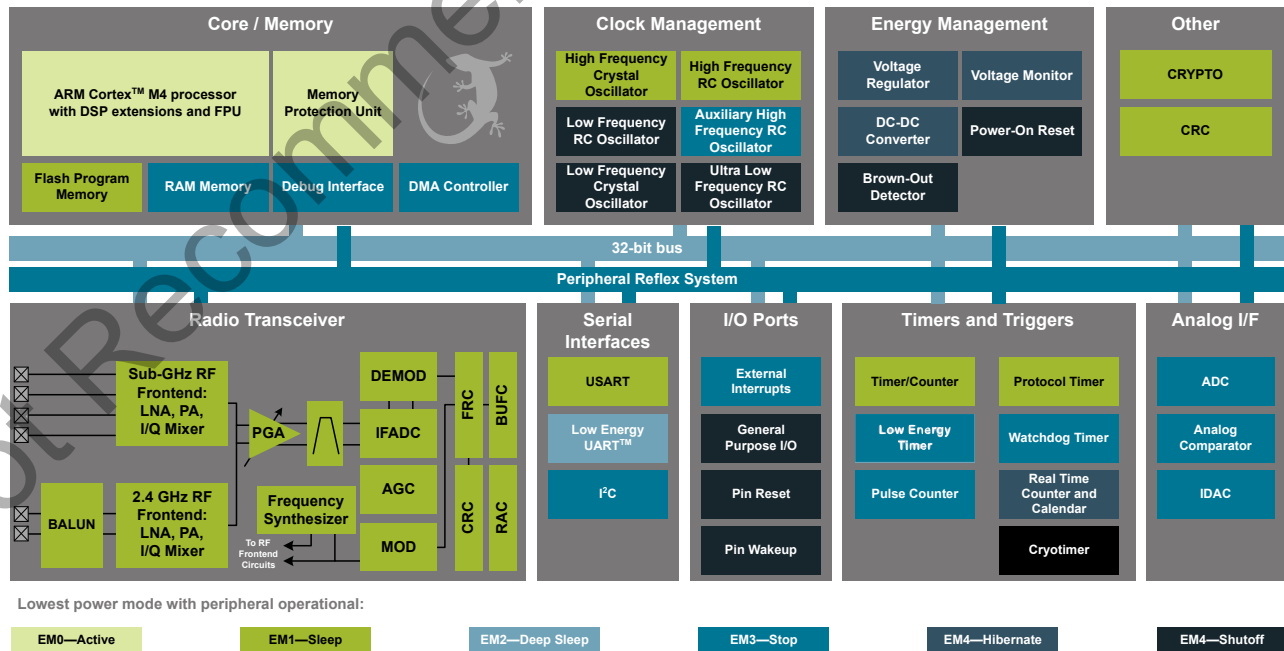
Core / Memory

ARM Cortex$^{TM}$ M4 processor with DSP extensions and FPU

Memory Protection Unit

Flash Program Memory

RAM Memory

Debug Interface

DMA Controller

Clock Management

High Frequency Crystal Oscillator

High Frequency RC Oscillator

Low Frequency RC Oscillator

Auxiliary High Frequency RC Oscillator

Low Frequency Crystal Oscillator

Ultra Low Frequency RC Oscillator

Energy Management

Voltage Regulator

Voltage Monitor

DC-DC Converter

Power-On Reset

Brown-Out Detector

Other

CRYPTO

CRC

32-bit bus

Peripheral Reflex System

Radio Transceiver

Sub-GHz RF Frontend: LNA, PA, I/Q Mixer

BALUN

2.4 GHz RF Frontend: LNA, PA, I/Q Mixer

PGA

DEMOD

IFADC

AGC

MOD

Frequency Synthesizer

To RF Frontend Circuits

FRC

BUFC

CRC

RAC

Serial Interfaces

USART

Low Energy UART$^{TM}$

I$^2$C

I/O Ports

External Interrupts

General Purpose I/O

Pin Reset

Pin Wakeup

Timers and Triggers

Timer/Counter

Protocol Timer

Low Energy Timer

Watchdog Timer

Pulse Counter

Real Time Counter and Calendar

Cryotimer

Analog I/F

ADC

Analog Comparator

IDAC

Lowest power mode with peripheral operational:

EM0—Active

EM1—Sleep

EM2—Deep Sleep

EM3—Stop

EM4—Hibernate

EM4—Shutoff

Not Recommended